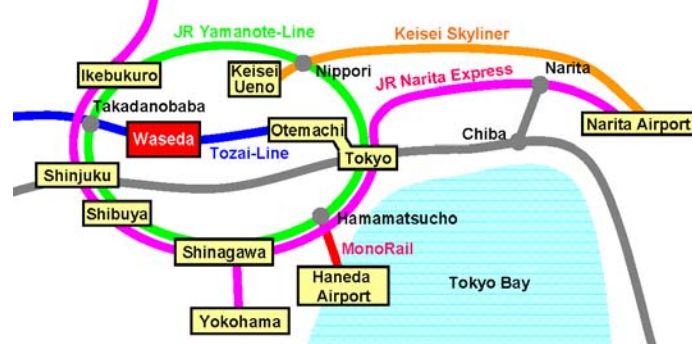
JR Yamanote-Line
Keisei Skyliner
Ikebukuro
Keisei Ueno
Nippori
Narita
JR Narita Express
Takadanobaba
Waseda
Otemachi
Chiba
Narita Airport
Tozai-Line
Tokyo
Shinjuku
Shibuya
Hamamatsucho
MonoRail
Shinagawa
Haneda Airport
Tokyo Bay
Yokohama